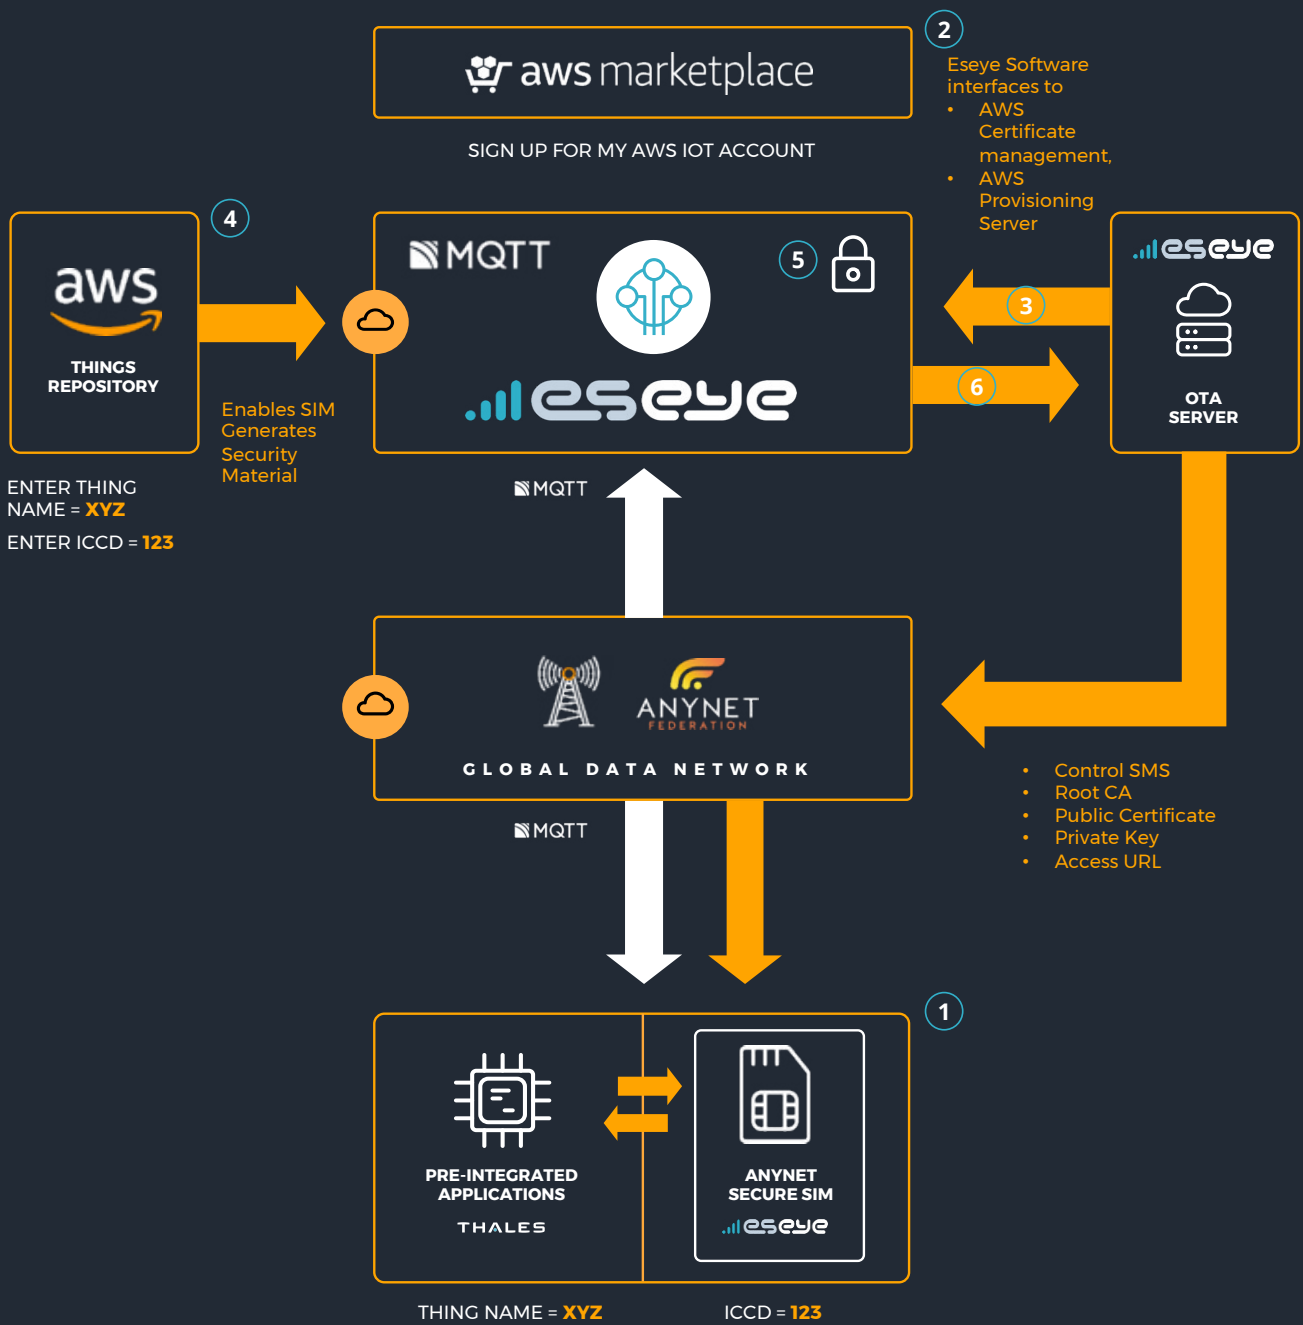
aws marketplace

SIGN UP FOR MY AWS IOT ACCOUNT

2

Eseye Software interfaces to

- AWS Certificate management,
- AWS Provisioning Server

4

aws

THINGS REPOSITORY

MQTT

5

eseye

Enables SIM Generates Security Material

ENTER THING NAME = XYZ

ENTER ICCD = 123

3

6

eseye

OTA SERVER

MQTT

ANYNET FEDERATION

GLOBAL DATA NETWORK

- Control SMS
- Root CA
- Public Certificate
- Private Key
- Access URL

MQTT

1

PRE-INTEGRATED APPLICATIONS

THALES

ANYNET SECURE SIM

eseye

THING NAME = XYZ

ICCD = 123